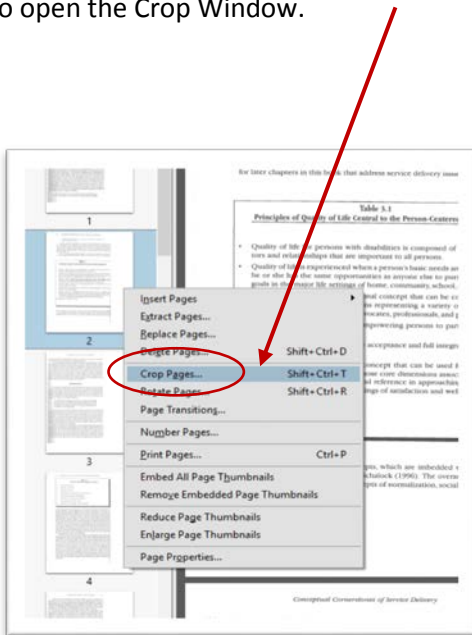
o open the Crop Window.

1

2

3

4

for later chapters in this book that address service delivery issue

Table 3.1
Principles of Quality of Life Central to the Person-Centere

Insert Pages
Extract Pages...
Replace Pages...
Delete Pages... Shift+Ctrl+D
Crop Pages... Shift+Ctrl+T
Rotate Pages... Shift+Ctrl+R
Page Transitions...
Number Pages...
Print Pages... Ctrl+P
Embed All Page Thumbnails
Remove Embedded Page Thumbnails
Reduce Page Thumbnails
Enlarge Page Thumbnails
Page Properties...

Conceptual Cornerstones of Service Delivery